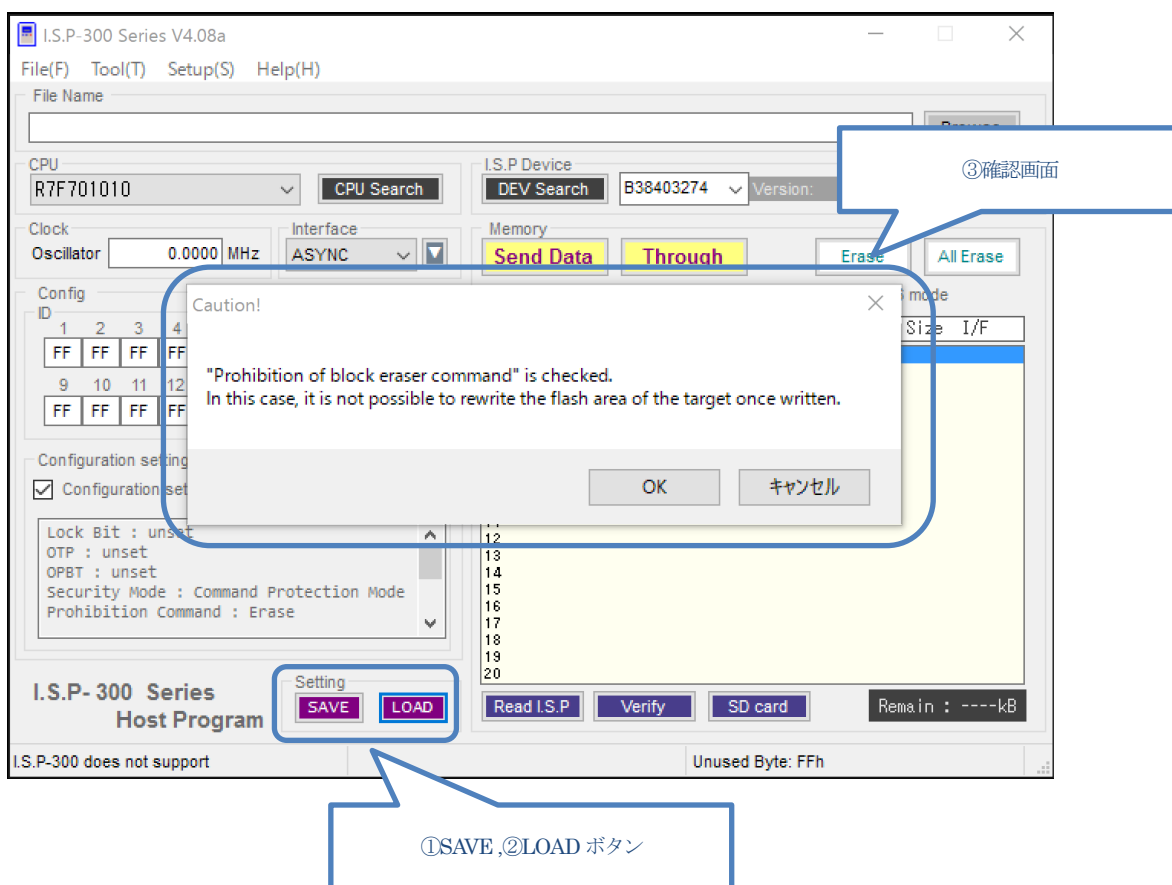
I.S.P-300 Series V4.08a

File(F) Tool(T) Setup(S) Help(H)

File Name

Browse

CPU

R7F701010

CPU Search

I.S.P Device

DEV Search

B38403274

Version:

③確認画面

Clock

Oscillator 0.0000 MHz

Interface

ASYNC

Memory

Send Data

Through

Erase

All Erase

Config

ID

1 2 3 4

FF FF FF FF

9 10 11 12

FF FF FF FF

mode

Size I/F

Caution!

"Prohibition of block eraser command" is checked.
In this case, it is not possible to rewrite the flash area of the target once written.

OK

キャンセル

Configuration setting

Configuration set

Lock Bit : unset
OTP : unset
OPBT : unset
Security Mode : Command Protection Mode
Prohibition Command : Erase

12
13
14
15
16
17
18
19
20

I.S.P- 300 Series
Host Program

Setting

SAVE

LOAD

Read I.S.P

Verify

SD card

Remain : ----kB

I.S.P-300 does not support

Unused Byte: FFh

①SAVE ,②LOAD ボタン